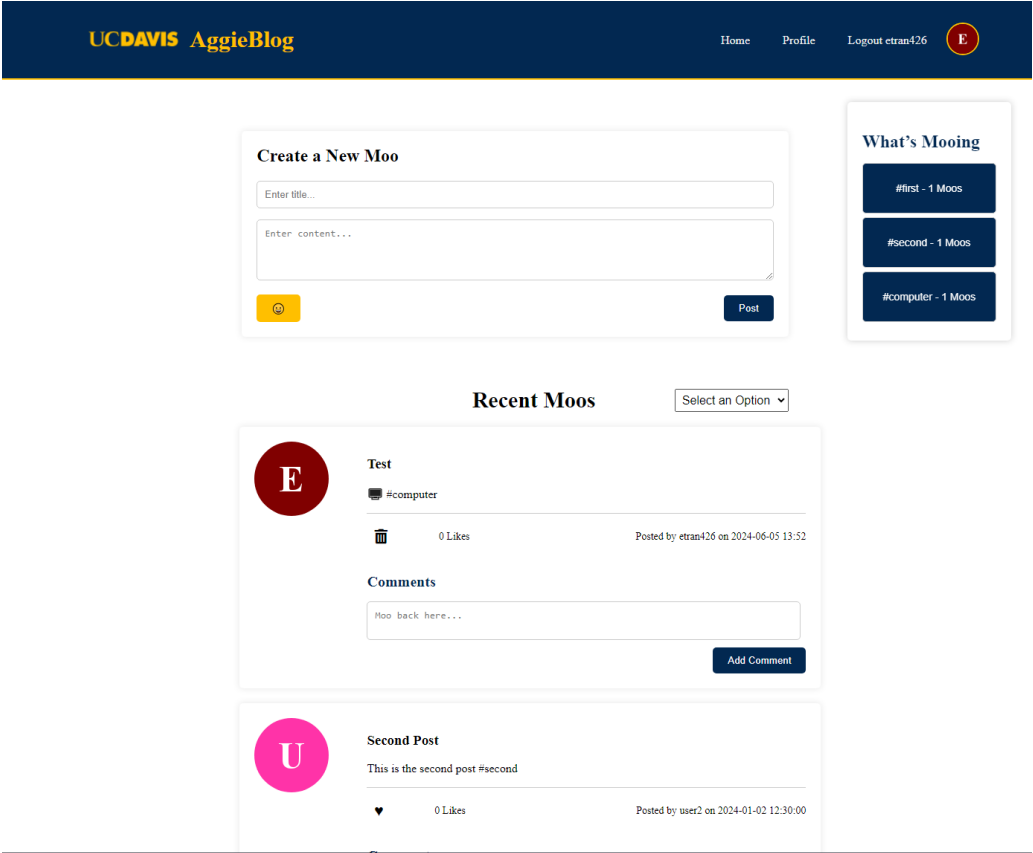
UCDAVIS AggieBlog

Home Profile Logout etran426 E

Create a New Moo

Enter title...

Enter content...

☺

Post

What's Mooing

#first - 1 Moos

#second - 1 Moos

#computer - 1 Moos

Recent Moos

Select an Option

E

Test

#computer

0 Likes

Posted by etran426 on 2024-06-05 13:52

Comments

Moo back here...

Add Comment

U

Second Post

This is the second post #second

♥ 0 Likes

Posted by user2 on 2024-01-02 12:30:00

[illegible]